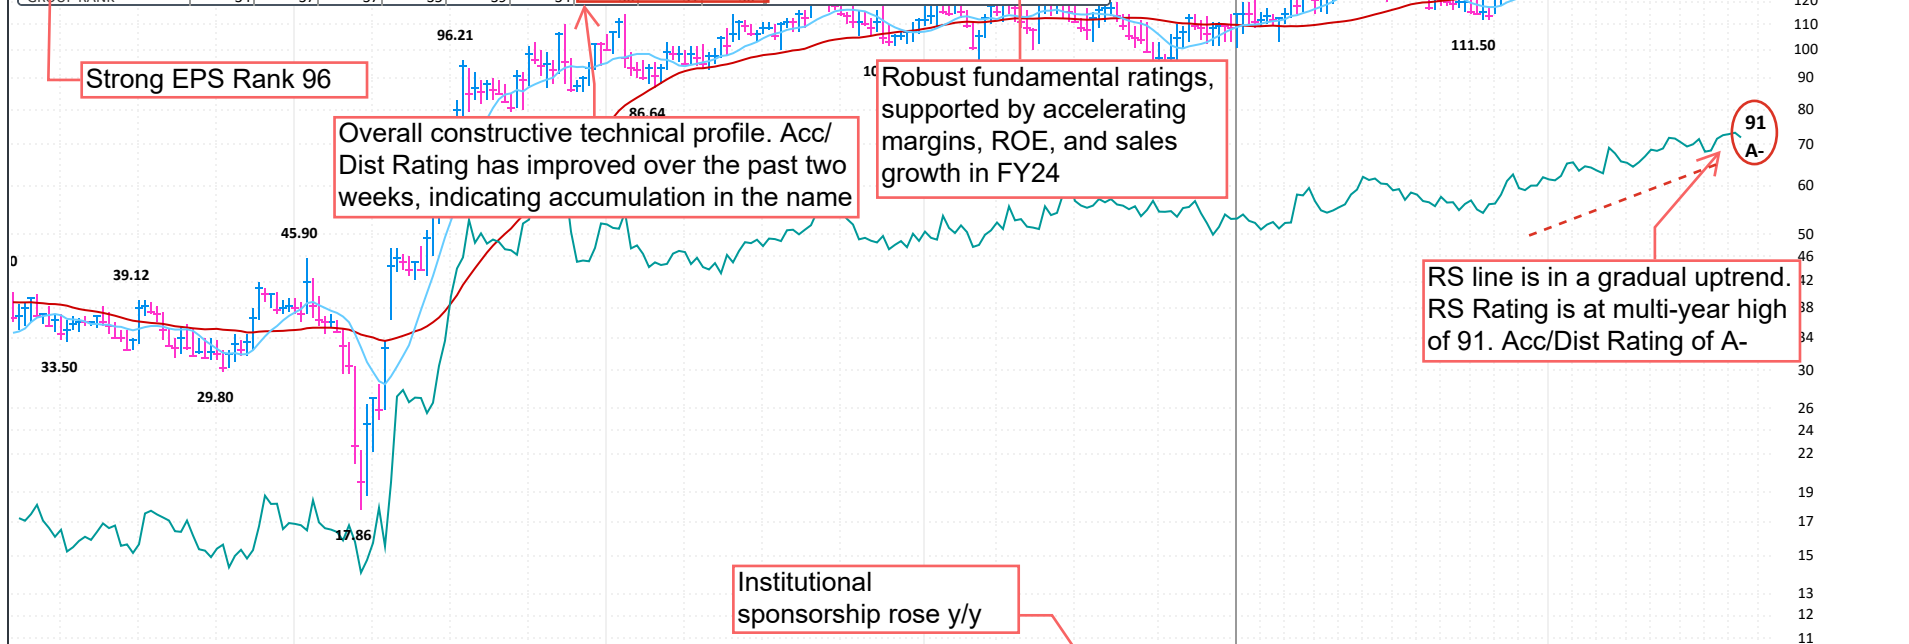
Strong EPS Rank 96

96.21

Overall constructive technical profile. Acc/ Dist Rating has improved over the past two weeks, indicating accumulation in the name

86.64

Robust fundamental ratings, supported by accelerating margins, ROE, and sales growth in FY24

111.50

91
A-

45.90

39.12

33.50

29.80

17.86

RS line is in a gradual uptrend. RS Rating is at multi-year high of 91. Acc/Dist Rating of A-

Institutional sponsorship rose y/y

120
110
100
90
80
70
60
50
46
42
38
34
30
26
24
22
19
17
15
13
12
11